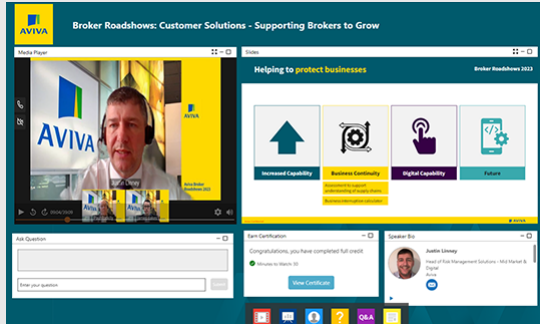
AVIVA

Broker Roadshows: Customer Solutions - Supporting Brokers to Grow

Media Player

AVIVA

Justin Linney

Aviva Broker Roadshows 2023

Slides

Helping to protect businesses

Broker Roadshows 2023

Increased Capability

Business Continuity

Digital Capability

Future

Assessment to support understanding of supply chains

Business interruption calculator

AVIVA

Ask Question

Enter your question

Submit

Earn Certification

Congratulations, you have completed full credit

Minutes to Watch: 30

View Certificate

Speaker Bio

Justin Linney

Head of Risk Management Solutions – Mid Market & Digital

Aviva

Q&A